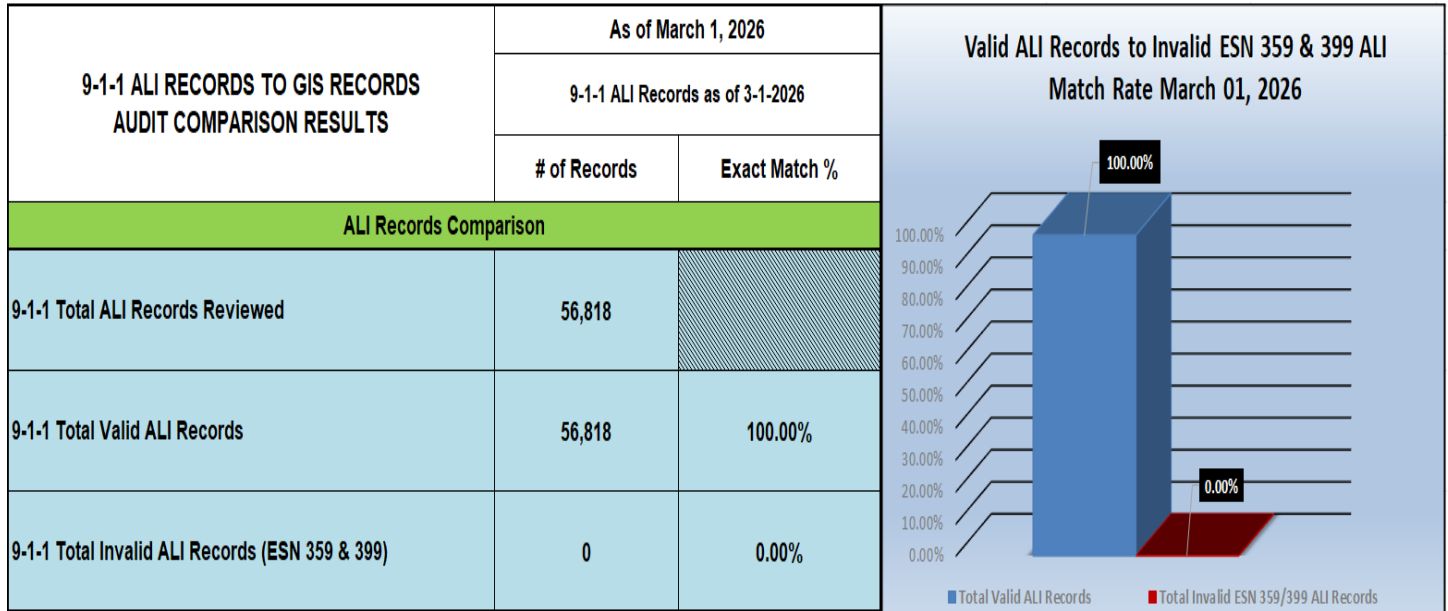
| 9-1-1 ALI RECORDS TO GIS RECORDS AUDIT COMPARISON RESULTS | As of March 1, 2026 | |
|---|---|---|
| | 9-1-1 ALI Records as of 3-1-2026 | |
| | # of Records | Exact Match % |
| ALI Records Comparison | | |
| 9-1-1 Total ALI Records Reviewed | 56,818 | |
| 9-1-1 Total Valid ALI Records | 56,818 | 100.00% |
| 9-1-1 Total Invalid ALI Records (ESN 359 & 399) | 0 | 0.00% |

Valid ALI Records to Invalid ESN 359 & 399 ALI Match Rate March 01, 2026

100.00%
0.00%

100.00%
90.00%
80.00%
70.00%
60.00%
50.00%
40.00%
30.00%
20.00%
10.00%
0.00%

Total Valid ALI Records
Total Invalid ESN 359/399 ALI Records